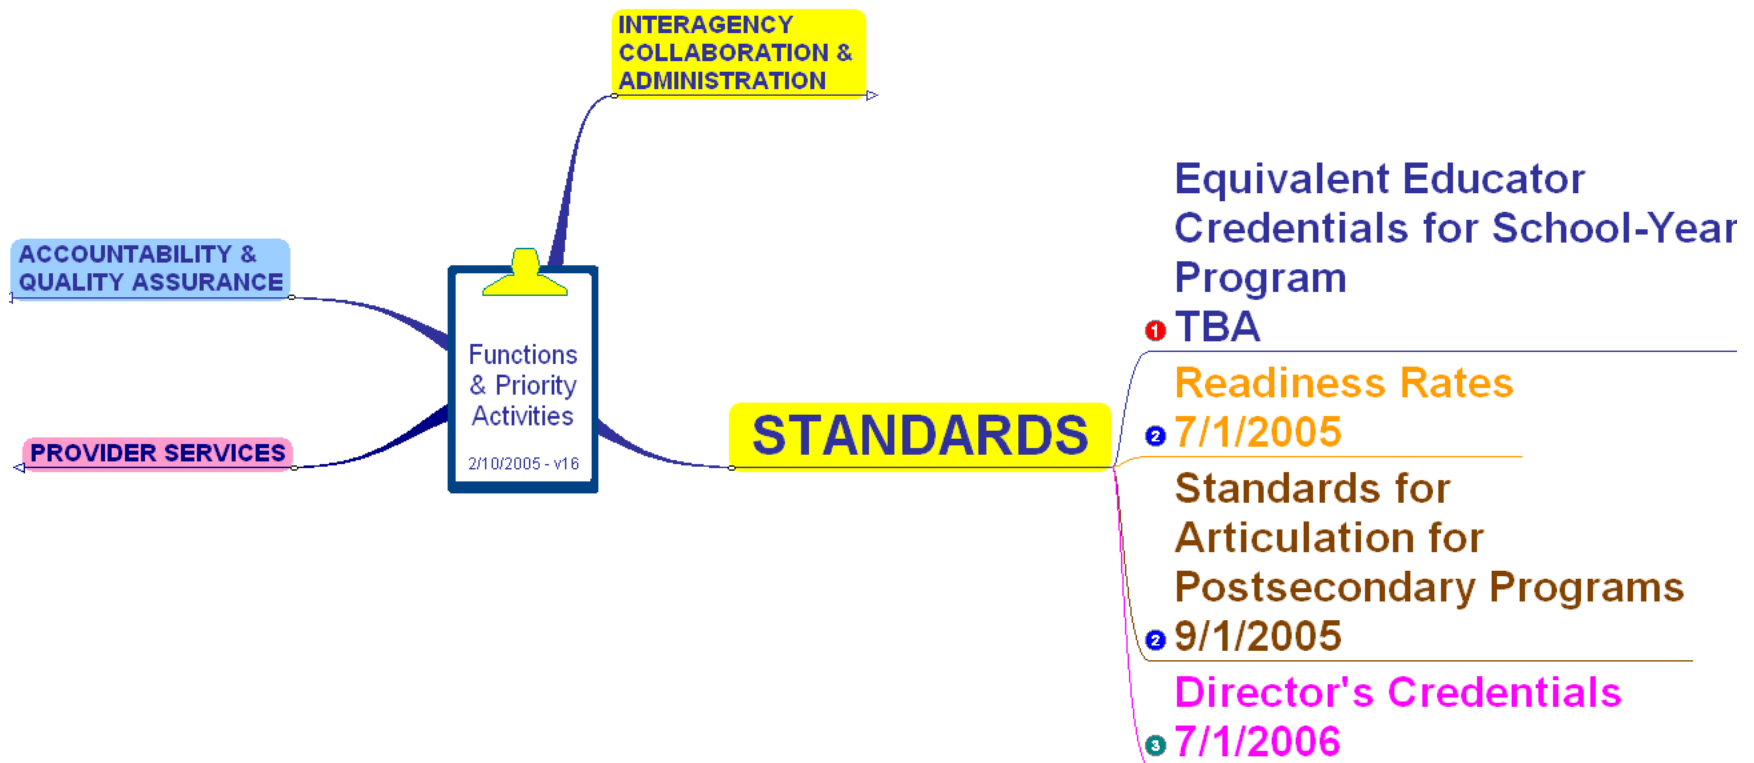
INTERAGENCY COLLABORATION & ADMINISTRATION

ACCOUNTABILITY & QUALITY ASSURANCE

Functions & Priority Activities

2/10/2005 - v16

PROVIDER SERVICES

STANDARDS

Equivalent Educator Credentials for School-Year Program

1 TBA

Readiness Rates

2 7/1/2005

Standards for Articulation for Postsecondary Programs

2 9/1/2005

Director's Credentials

3 7/1/2006